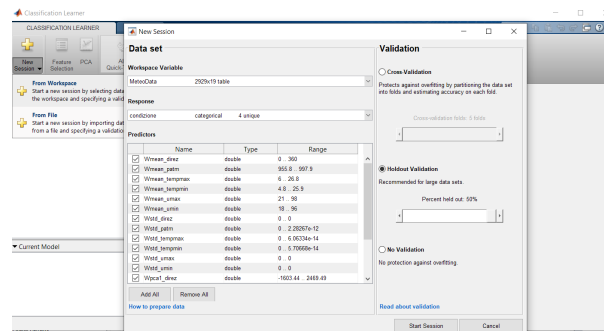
Classification Learner

CLASSIFICATION LEARNER

New Session | Feature Selection | PCA | Quick

From Workspace
Start a new session by selecting data from the workspace and specifying a valid

From File
Start a new session by importing data from a file and specifying a validatio

Current Model

New Session

Data set

Workspace Variable

MeteoData 2929x19 table

Response

condizione categorical 4 unique

Predictors

| | Name | Type | Range |
|---|---|---|---|
| ☑ | Wmean_direz | double | 0 .. 360 |
| ☑ | Wmean_patm | double | 955.8 .. 997.9 |
| ☑ | Wmean_tempmax | double | 6 .. 26.8 |
| ☑ | Wmean_tempmin | double | 4.8 .. 25.9 |
| ☑ | Wmean_umax | double | 21 .. 98 |
| ☑ | Wmean_umin | double | 18 .. 96 |
| ☑ | Wstd_direz | double | 0 .. 0 |
| ☑ | Wstd_patm | double | 0 .. 2.28267e-12 |
| ☑ | Wstd_tempmax | double | 0 .. 6.06334e-14 |
| ☑ | Wstd_tempmin | double | 0 .. 5.70668e-14 |
| ☑ | Wstd_umax | double | 0 .. 0 |
| ☑ | Wstd_umin | double | 0 .. 0 |
| ☑ | Wpca1_direz | double | -1603.44 .. 2469.49 |

Add All | Remove All

How to prepare data

Validation

Cross-Validation
Protects against overfitting by partitioning the data set into folds and estimating accuracy on each fold.

Cross-validation folds: 5 folds

Holdout Validation
Recommended for large data sets.

Percent held out: 50%

No Validation
No protection against overfitting.

Read about validation

Start Session | Cancel